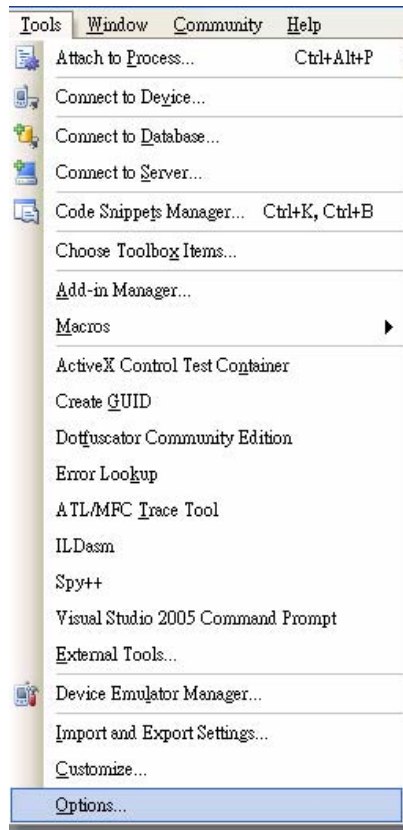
Tools Window Community Help

Attach to Process... Ctrl+Alt+P

Connect to Device...

Connect to Database...

Connect to Server...

Code Snippets Manager... Ctrl+K, Ctrl+B

Choose Toolbox Items...

Add-in Manager...

Macros

ActiveX Control Test Container

Create GUID

Dotfuscator Community Edition

Error Lookup

ATL/MFC Trace Tool

ILDasm

Spy++

Visual Studio 2005 Command Prompt

External Tools...

Device Emulator Manager...

Import and Export Settings...

Customize...

Options...